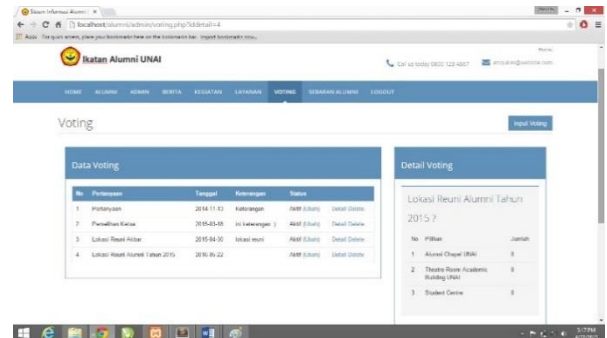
Sistem Informasi Alumni ×

localhost/alumni/admin/voting.php?iddetail=4

Apps For quick access, place your bookmarks here on the bookmarks bar. Import bookmarks now...

Ikatan Alumni UNAI

Call us today 0800 123 4567 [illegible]

HOME ALUMNI ADMIN BERITA KEGIATAN LAYANAN VOTING SEBARAN ALUMNI LOGOUT

Voting

Input Voting

Data Voting

| No | Pertanyaan | Tanggal | Keterangan | Status | |
|---|---|---|---|---|---|
| 1 | Pertanyaan | 2014-11-13 | Keterangan | Aktif (Ubah) | Detail Delete |
| 2 | Pemilihan Ketua | 2015-03-18 | ini keterangan :) | Aktif (Ubah) | Detail Delete |
| 3 | Lokasi Reuni Akbar | 2015-04-30 | lokasi reuni | Aktif (Ubah) | Detail Delete |
| 4 | Lokasi Reuni Alumni Tahun 2015 | 2015-05-22 | | Aktif (Ubah) | Detail Delete |

Detail Voting

Lokasi Reuni Alumni Tahun 2015 ?

| No | Pilihan | Jumlah |
|---|---|---|
| 1 | Alumni Chapel UNAI | 0 |
| 2 | Theatre Room Academic Building UNAI | 0 |
| 3 | Student Centre | 0 |

3:17 PM
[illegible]